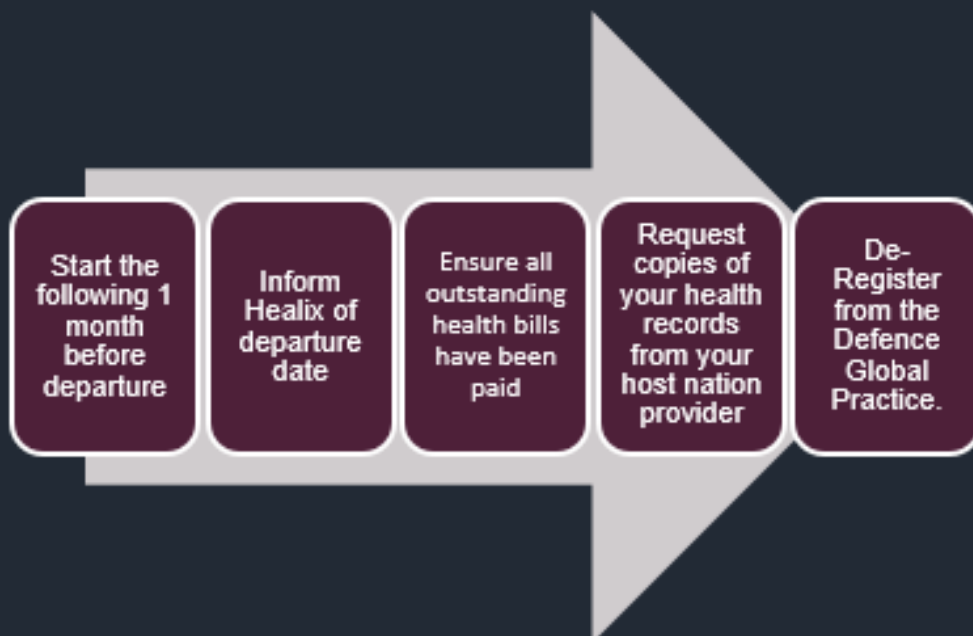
Start the following 1 month before departure

Inform Healix of departure date

Ensure all outstanding health bills have been paid

Request copies of your health records from your host nation provider

De-Register from the Defence Global Practice.